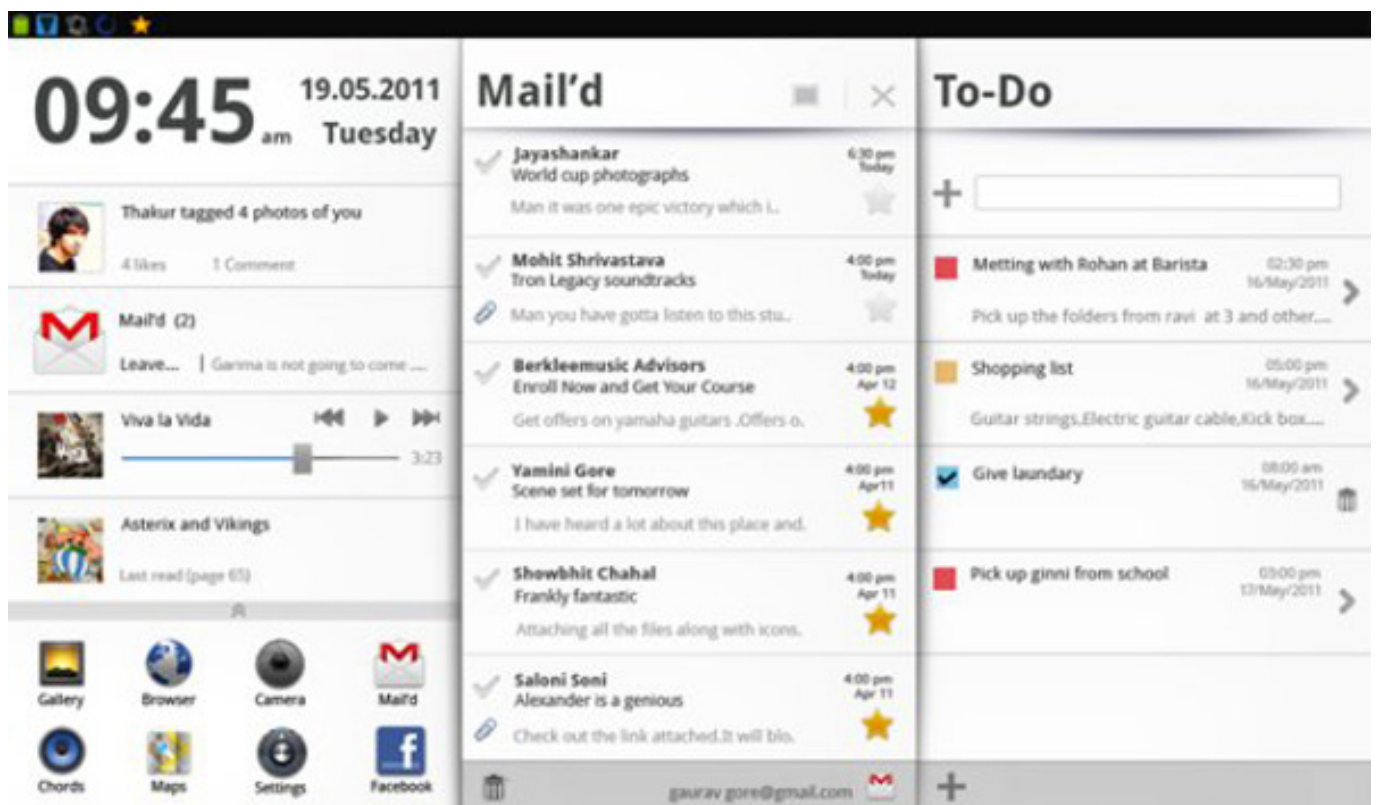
09:45 am

19.05.2011
Tuesday

Thakur tagged 4 photos of you

4 likes 1 Comment

Mail'd (2)

Leave... | Garima is not going to come ...

Viva la Vida

3:23

Asterix and Vikings

Last read (page 65)

Gallery
Browser
Camera
Mail'd
Chords
Maps
Settings
Facebook

Mail'd

Jayashankar
World cup photographs
Man it was one epic victory which i..
6:30 pm Today

Mohit Shrivastava
Tron Legacy soundtracks
Man you have gotta listen to this stu..
4:00 pm Today

Berkleemusic Advisors
Enroll Now and Get Your Course
Get offers on yamaha guitars .Offers o..
4:00 pm Apr 12

Yamini Gore
Scene set for tomorrow
I have heard a lot about this place and.
4:00 pm Apr11

Showbhit Chahal
Frankly fantastic
Attaching all the files along with icons.
4:00 pm Apr 11

Saloni Soni
Alexander is a genious
Check out the link attached.It will blo.
4:00 pm Apr 11

gaurav gore@gmail.com

To-Do

Metting with Rohan at Barista
02:30 pm 16/May/2011
Pick up the folders from ravi at 3 and other....

Shopping list
05:00 pm 16/May/2011
Guitar strings,Electric guitar cable,Kick box....

Give laundary
08:00 am 16/May/2011

Pick up ginni from school
03:00 pm 17/May/2011